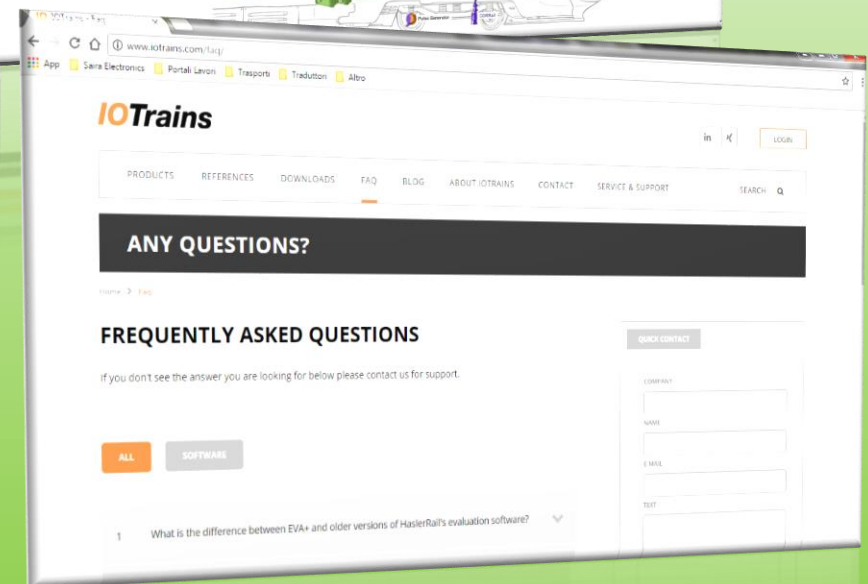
IO IOTrains - FAQ

www.iotrains.com/faq/

App Saira Electronics Portali Lavori Trasporti Traduttori Altro

IOTrains

in

LOGIN

PRODUCTS REFERENCES DOWNLOADS FAQ BLOG ABOUT IOTRAINS CONTACT SERVICE & SUPPORT SEARCH

ANY QUESTIONS?

Home > FAQ

FREQUENTLY ASKED QUESTIONS

If you don't see the answer you are looking for below please contact us for support.

ALL SOFTWARE

1 What is the difference between EVA+ and older versions of HaslerRail's evaluation software?

QUICK CONTACT

COMPANY

NAME

E-MAIL

TEXT